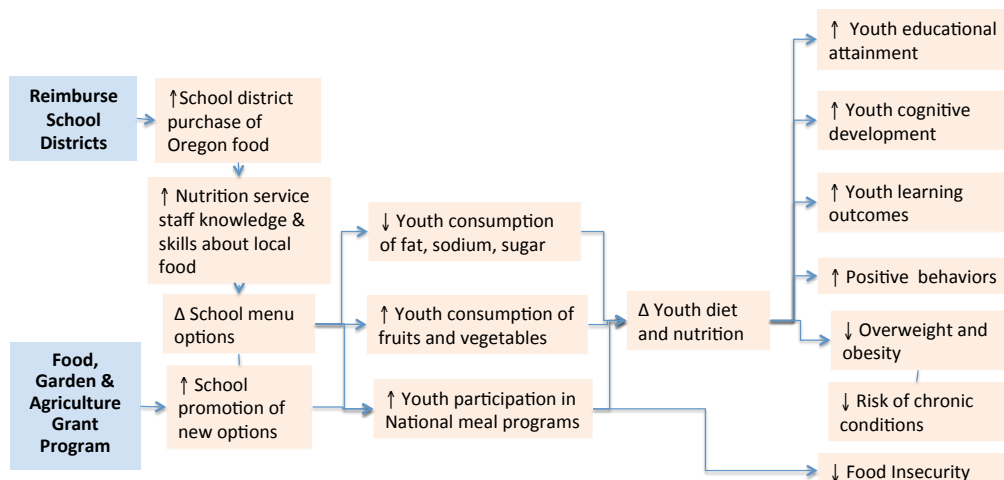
Reimburse School Districts

↑School district purchase of Oregon food

↑ Nutrition service staff knowledge & skills about local food

Δ School menu options

Food, Garden & Agriculture Grant Program

↑ School promotion of new options

↓ Youth consumption of fat, sodium, sugar

↑ Youth consumption of fruits and vegetables

↑ Youth participation in National meal programs

Δ Youth diet and nutrition

↑ Youth educational attainment

↑ Youth cognitive development

↑ Youth learning outcomes

↑ Positive behaviors

↓ Overweight and obesity

↓ Risk of chronic conditions

↓ Food Insecurity